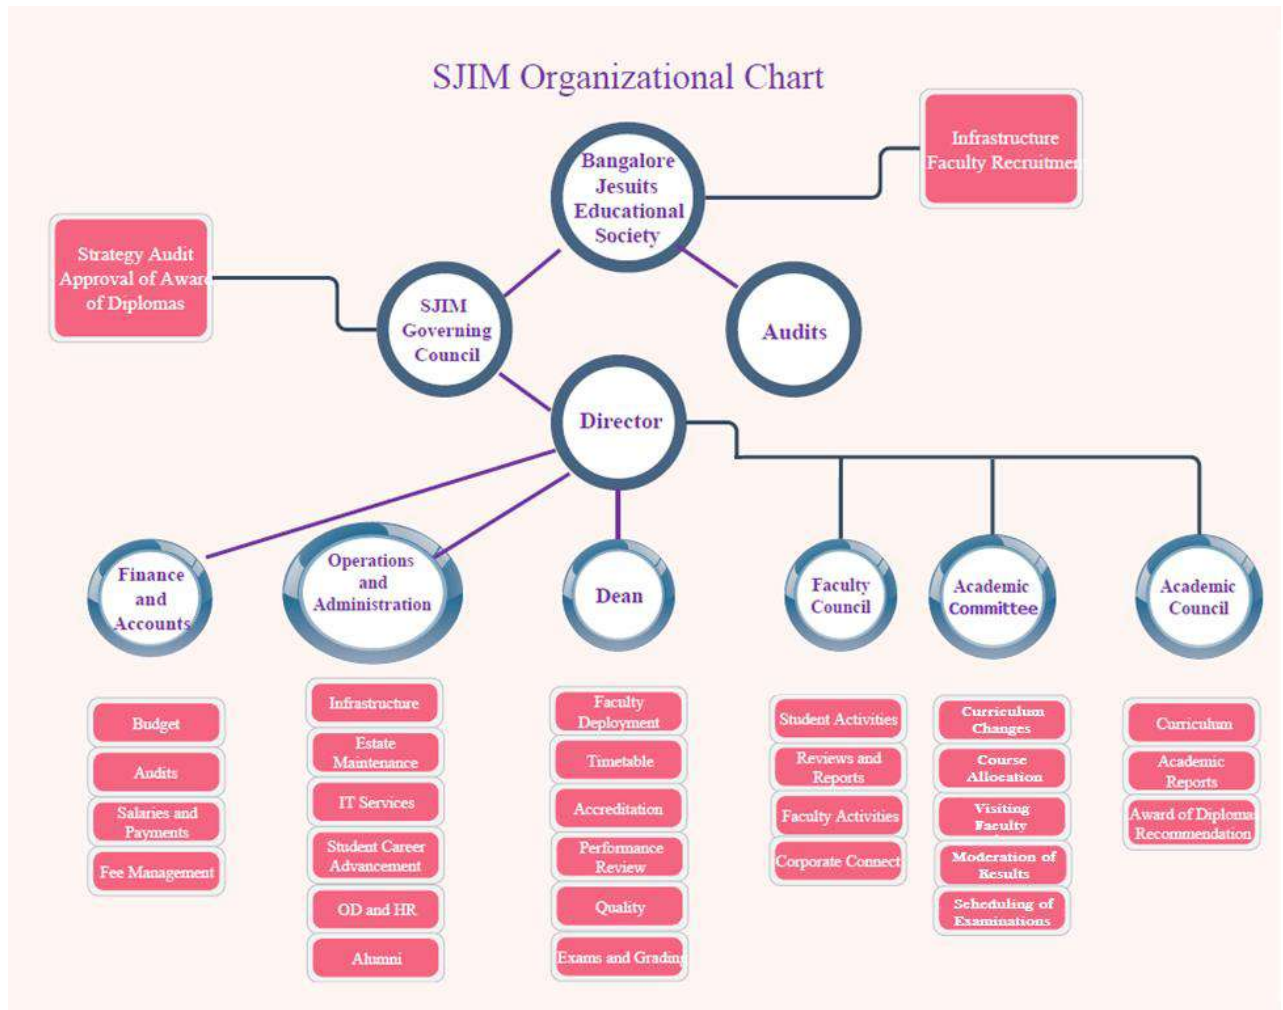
SJIM Organizational Chart

Bangalore Jesuits Educational Society

Infrastructure Faculty Recruitmen

Strategy Audit Approval of Awar of Diplomas

SJIM Governing Council

Audits

Director

Finance and Accounts

Operations and Administration

Dean

Faculty Council

Academic Committee

Academic Council

Budget

Audits

Salaries and Payments

Fee Management

Infrastructure

Estate Maintenance

IT Services

Student Career Advancement

OD and HR

Alumni

Faculty Deployment

Timetable

Accreditation

Performance Review

Quality

Exams and Gradin

Student Activities

Reviews and Reports

Faculty Activities

Corporate Connect

Curriculum Changes

Course Allocation

Visiting Faculty

Moderation of Results

Scheduling of Examinations

Curriculum

Academic Reports

Award of Diploma Recommendation